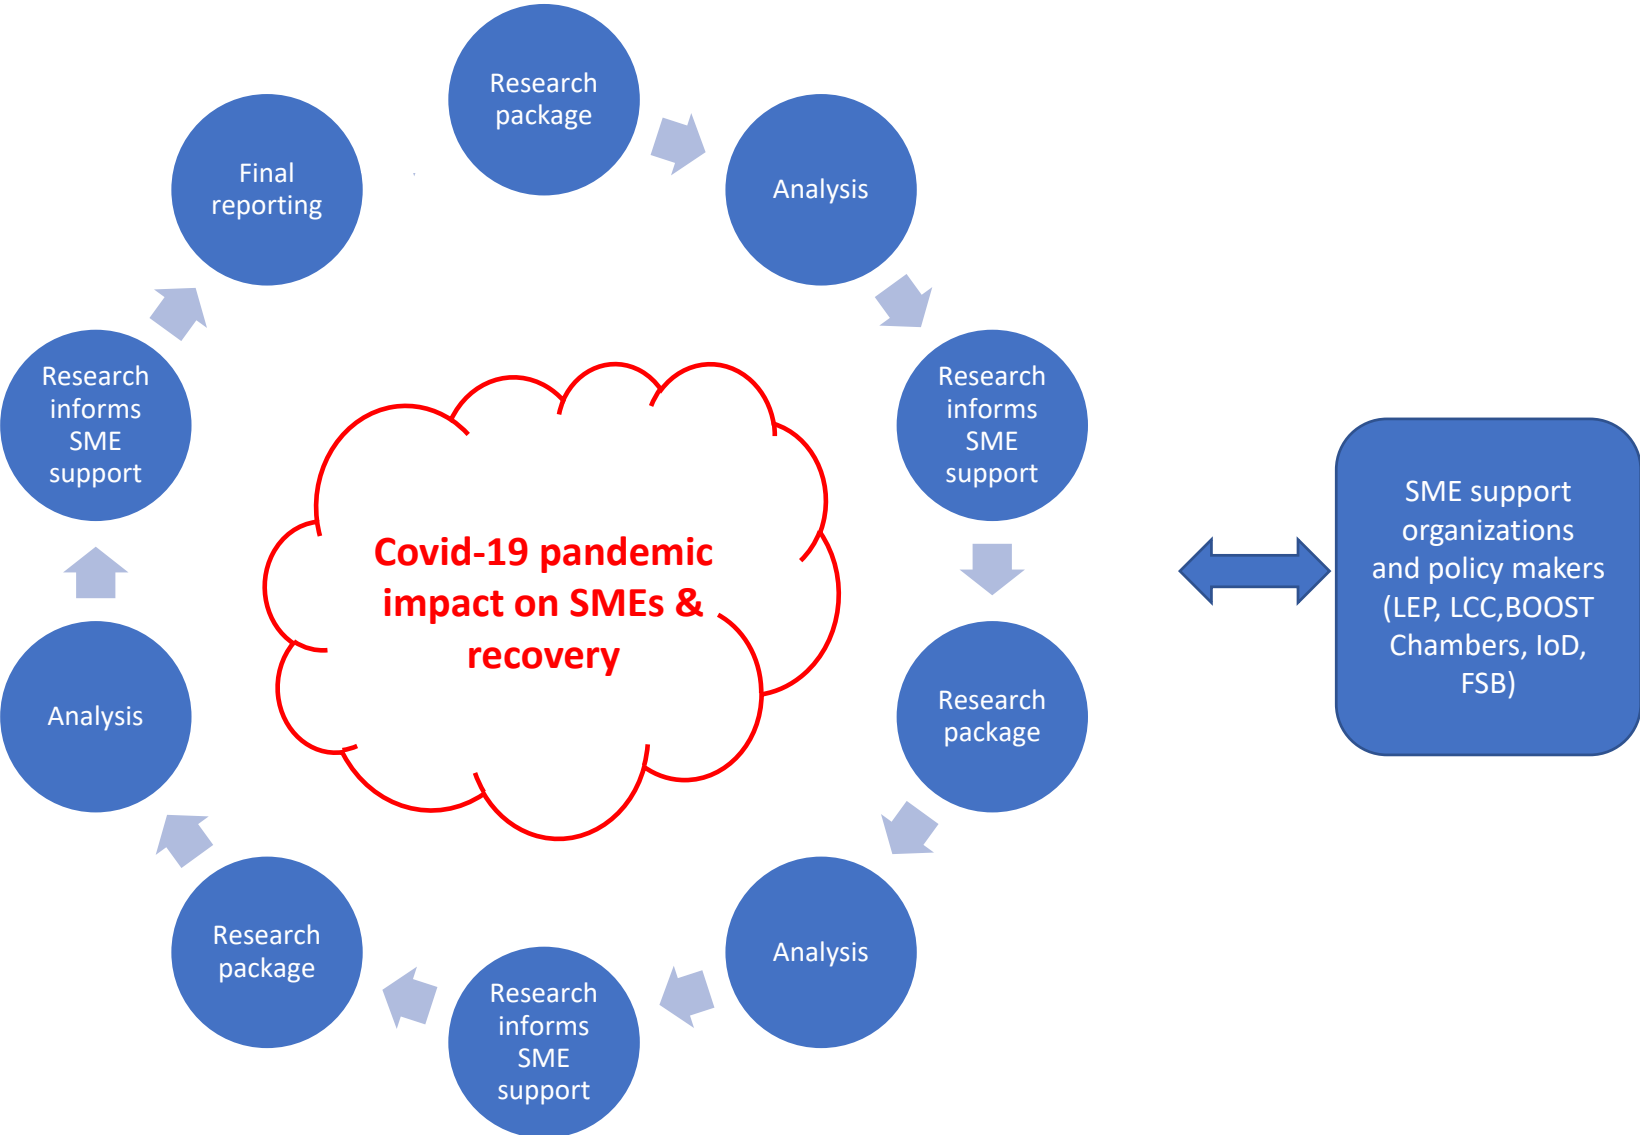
Research package

Analysis

Research informs SME support

Research package

Analysis

Research informs SME support

Research package

Analysis

Research informs SME support

Final reporting

Covid-19 pandemic impact on SMEs & recovery

SME support organizations and policy makers (LEP, LCC,BOOST Chambers, IoD, FSB)